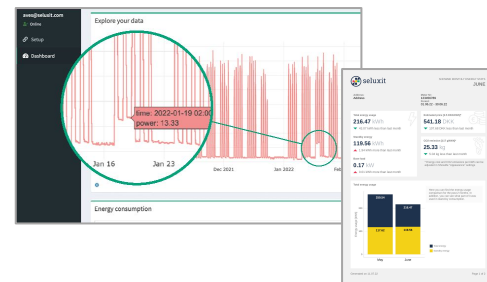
aves@seluxit.com
Online
Setup
Dashboard

Explore your data

time: 2022-01-19 02:00
power: 13.33

Jan 16
Jan 23

Dec 2021
Jan 2022
Feb

Energy consumption

seluxit
JUNE

Address

216.47 kWh
$41.18 DKK
119.56 kWh
25.33 kg
9.17 kW

Total energy usage

May
June

Page 1 of 1